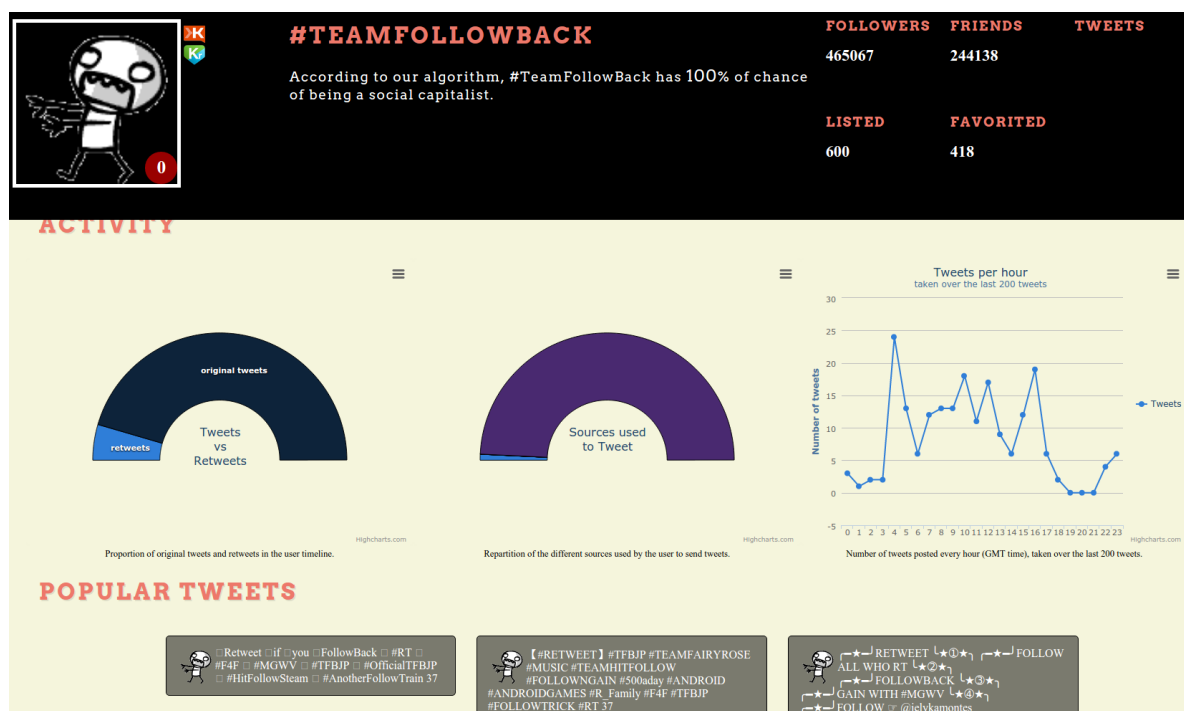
0

#TEAMFOLLOWBACK

According to our algorithm, #TeamFollowBack has 100% of chance of being a social capitalist.

FOLLOWERS
465067

FRIENDS
244138

TWEETS

LISTED
600

FAVORITED
418

ACTIVITY

original tweets
retweets
Tweets vs Retweets
Highcharts.com
Proportion of original tweets and retweets in the user timeline.

Sources used to Tweet
Highcharts.com
Repartition of the different sources used by the user to send tweets.

Tweets per hour
taken over the last 200 tweets
Number of tweets
30
25
20
15
10
5
0
-5
0 1 2 3 4 5 6 7 8 9 10 11 12 13 14 15 16 17 18 19 20 21 22 23
Tweets
Highcharts.com
Number of tweets posted every hour (GMT time), taken over the last 200 tweets.

POPULAR TWEETS

□Retweet □if □you □FollowBack □ #RT □ #F4F □ #MGWV □ #TFBJP □ #OfficialTFBJP □ #HitFollowSteam □ #AnotherFollowTrain 37

【#RETWEET】#TFBJP #TEAMFAIRYROSE #MUSIC #TEAMHITFOLLOW #FOLLOWNGAIN #500aday #ANDROID #ANDROIDGAMES #R_Family #F4F #TFBJP #FOLLOWTRICK #RT 37

╭━★━╯RETWEET ╰★①★╮ ╭━★━╯FOLLOW ALL WHO RT ╰★②★╮ ╭━★━╯FOLLOWBACK ╰★③★╮ ╭━★━╯GAIN WITH #MGWV ╰★④★╮ ╭━★━╯FOLLOW ☞ @jelykamontes